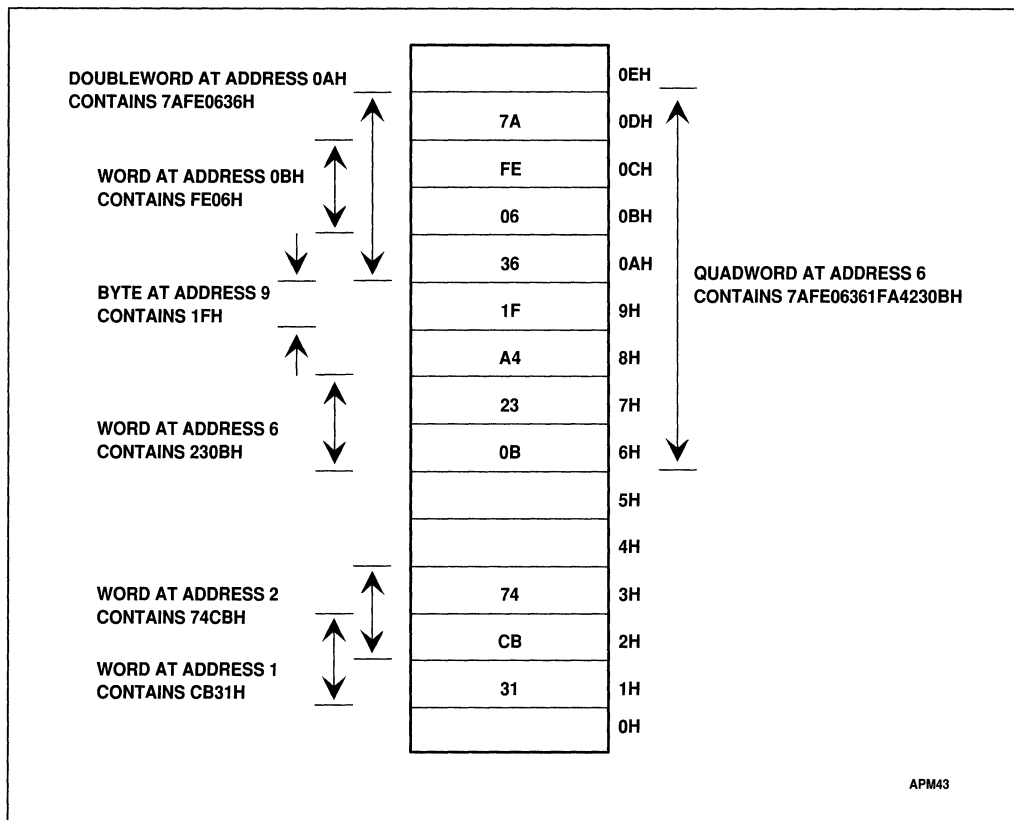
DOUBLEWORD AT ADDRESS 0AH
CONTAINS 7AFE0636H

WORD AT ADDRESS 0BH
CONTAINS FE06H

BYTE AT ADDRESS 9
CONTAINS 1FH

WORD AT ADDRESS 6
CONTAINS 230BH

WORD AT ADDRESS 2
CONTAINS 74CBH

WORD AT ADDRESS 1
CONTAINS CB31H

| | |
|---|---|
| | 0EH |
| 7A | 0DH |
| FE | 0CH |
| 06 | 0BH |
| 36 | 0AH |
| 1F | 9H |
| A4 | 8H |
| 23 | 7H |
| 0B | 6H |
| | 5H |
| | 4H |
| 74 | 3H |
| CB | 2H |
| 31 | 1H |
| | 0H |

QUADWORD AT ADDRESS 6
CONTAINS 7AFE06361FA4230BH

APM43